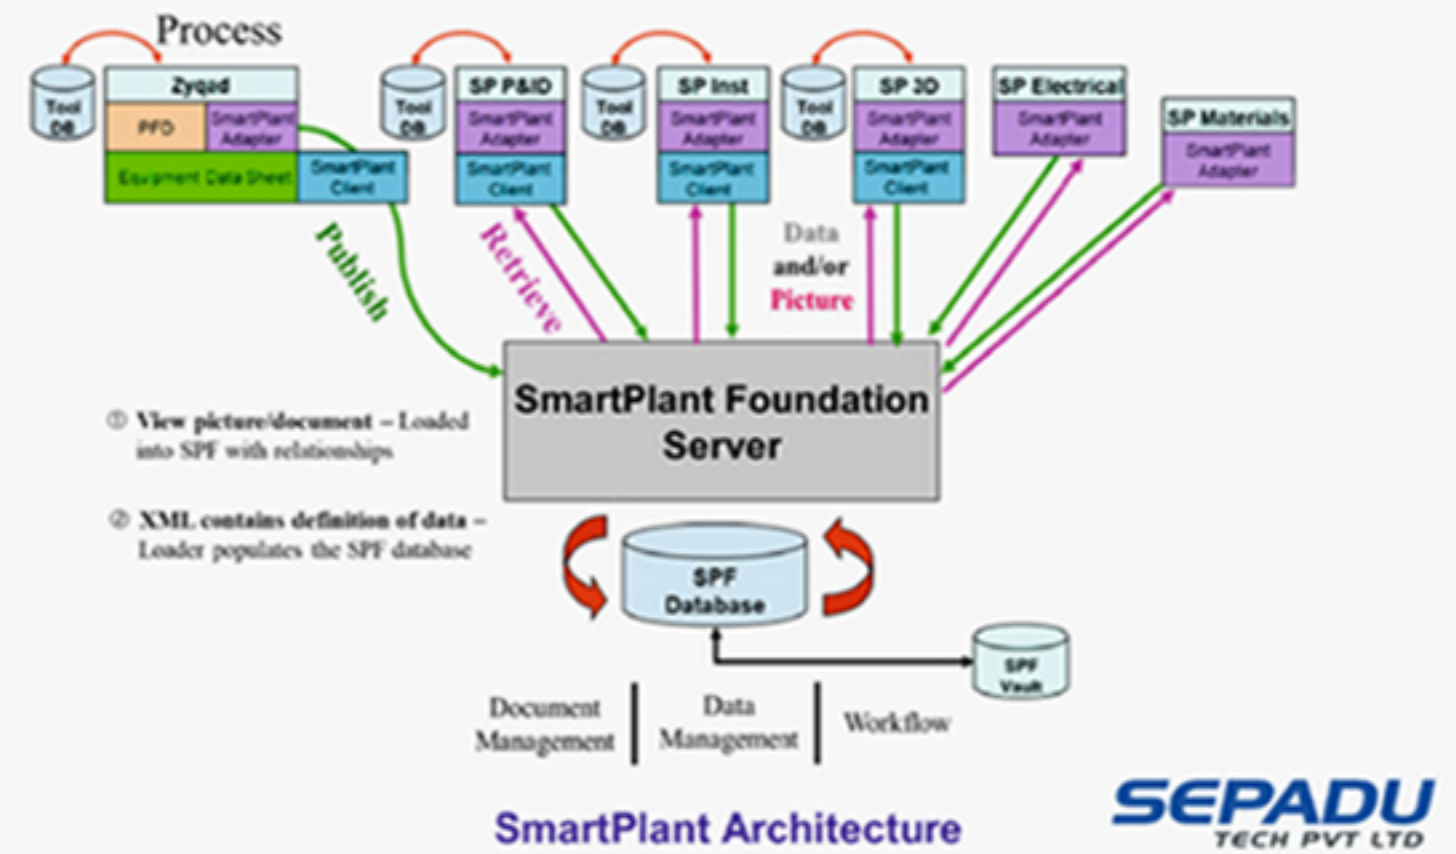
Process

Tool DB

Zyqad

PFD

SmartPlant Adapter

Equipment Data Sheet

SmartPlant Client

Tool DB

SP P&ID

SmartPlant Adapter

SmartPlant Client

Tool DB

SP Inst

SmartPlant Adapter

SmartPlant Client

Tool DB

SP 3D

SmartPlant Adapter

SmartPlant Client

SP Electrical

SmartPlant Adapter

SP Materials

SmartPlant Adapter

Publish

Retrieve

Data and/or Picture

SmartPlant Foundation Server

① View picture/document – Loaded into SPF with relationships

② XML contains definition of data – Loader populates the SPF database

SPF Database

SPF Vault

Document Management | Data Management | Workflow

SmartPlant Architecture

SEPADU TECH PVT LTD